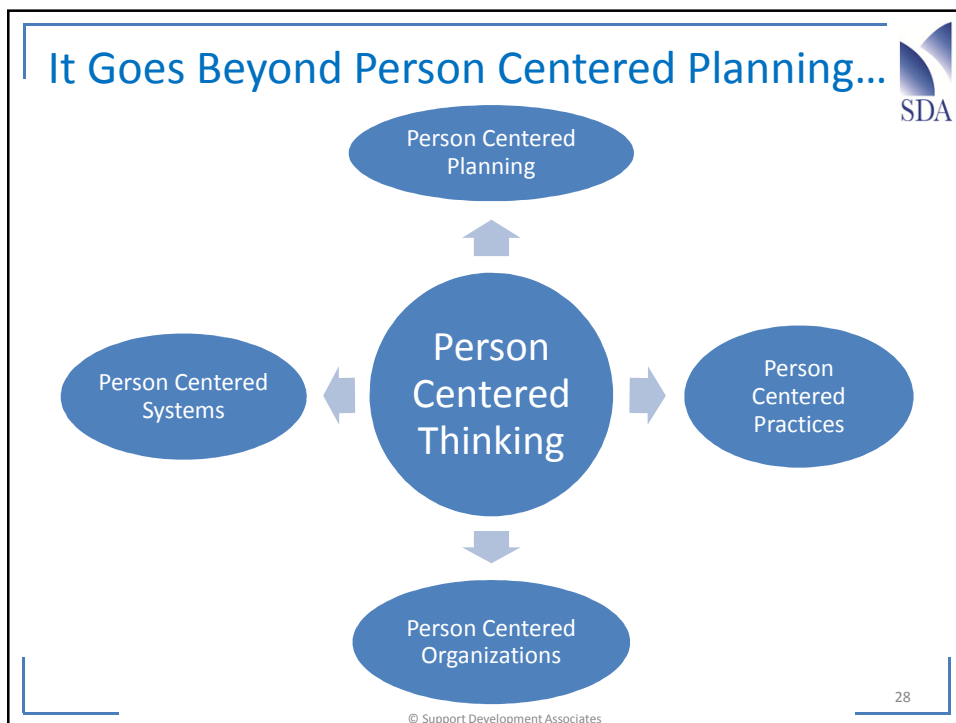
It Goes Beyond Person Centered Planning…

SDA

Person Centered Planning

Person Centered Systems

Person Centered Thinking

Person Centered Practices

Person Centered Organizations

28

© Support Development Associates